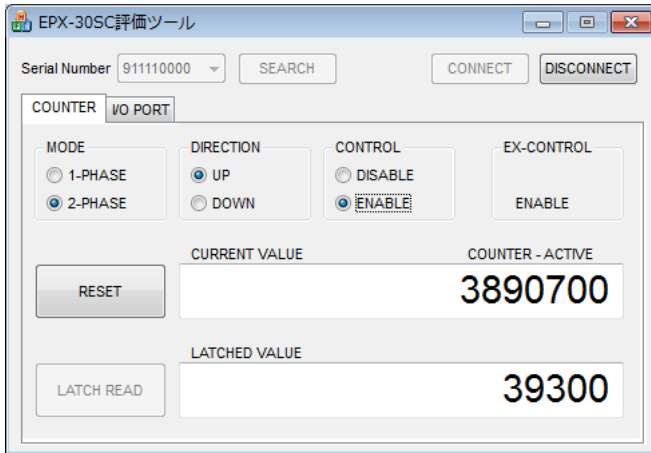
EPX-30SC評価ツール

Serial Number 911110000 SEARCH CONNECT DISCONNECT

COUNTER I/O PORT

MODE
1-PHASE
2-PHASE

DIRECTION
UP
DOWN

CONTROL
DISABLE
ENABLE

EX-CONTROL
ENABLE

CURRENT VALUE COUNTER - ACTIVE

RESET

3890700

LATCHED VALUE

LATCH READ

39300